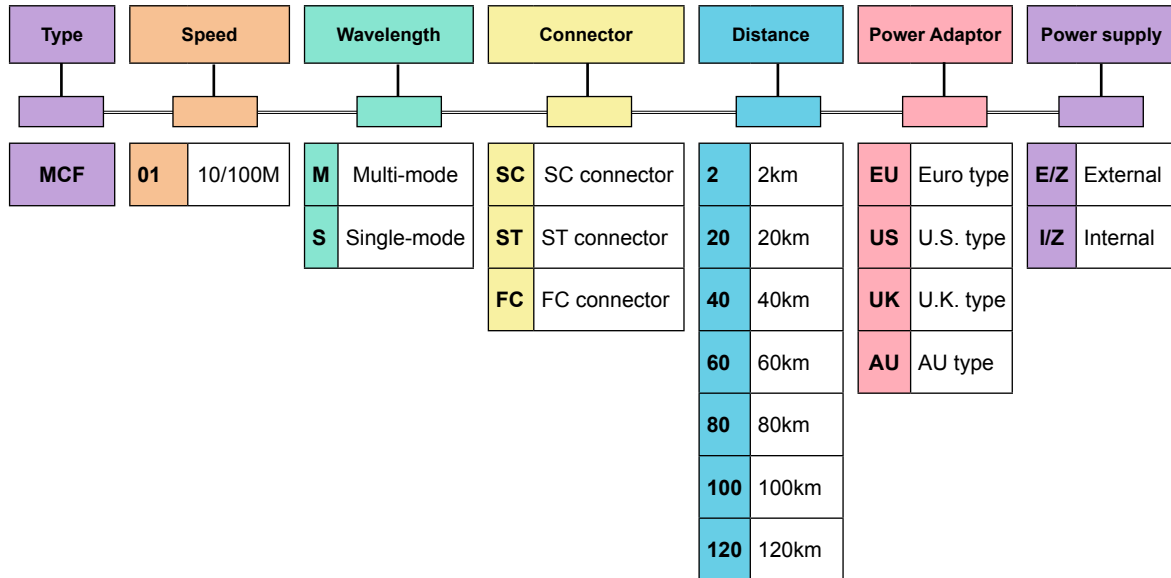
Type

MCF

Speed

| 01 | 10/100M |
|---|---|

Wavelength

| M | Multi-mode |
|---|---|
| S | Single-mode |

Connector

| SC | SC connector |
|---|---|
| ST | ST connector |
| FC | FC connector |

Distance

| 2 | 2km |
|---|---|
| 20 | 20km |
| 40 | 40km |
| 60 | 60km |
| 80 | 80km |
| 100 | 100km |
| 120 | 120km |

Power Adaptor

| EU | Euro type |
|---|---|
| US | U.S. type |
| UK | U.K. type |
| AU | AU type |

Power supply

| E/Z | External |
|---|---|
| I/Z | Internal |